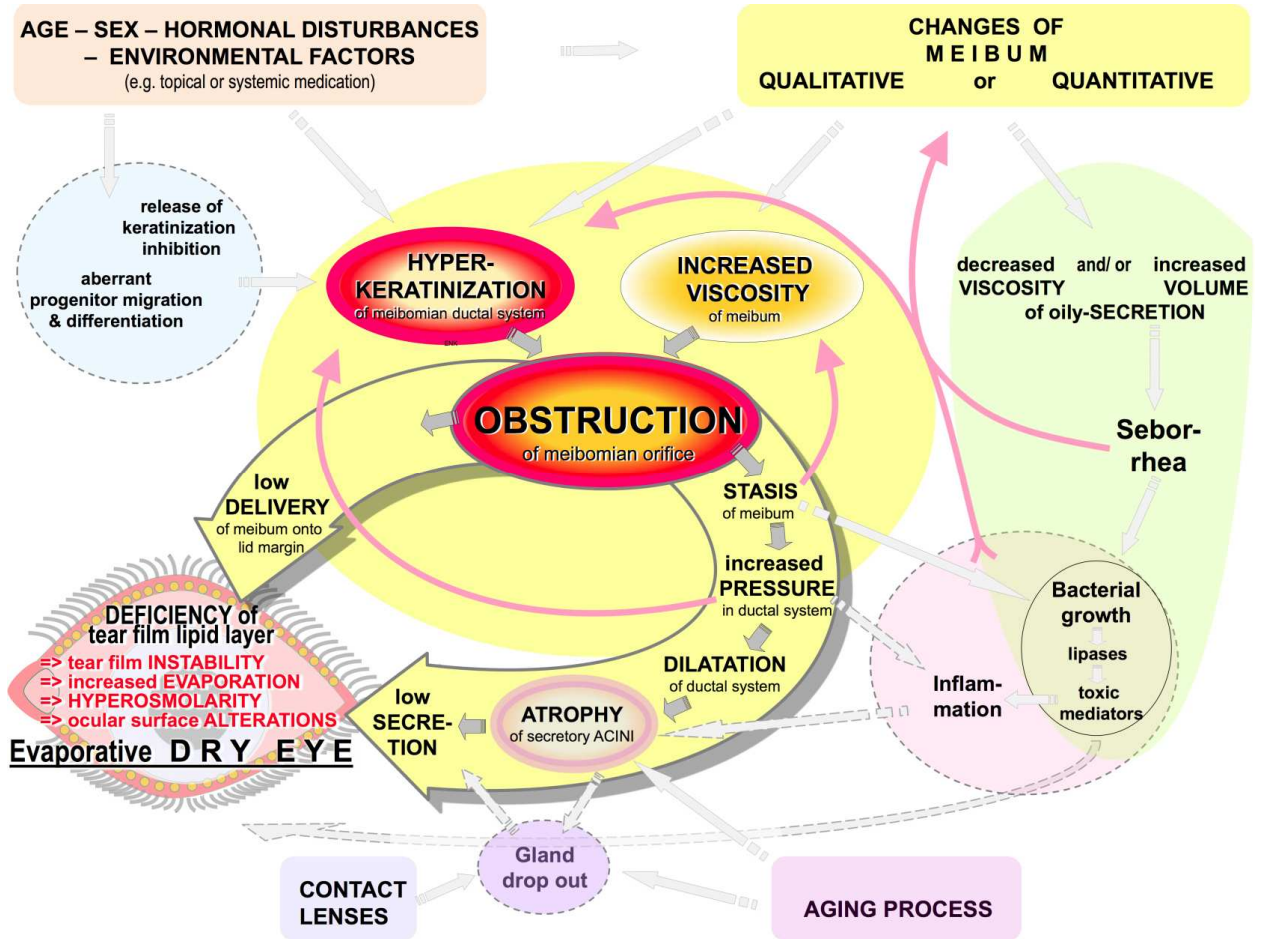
AGE – SEX – HORMONAL DISTURBANCES – ENVIRONMENTAL FACTORS
(e.g. topical or systemic medication)

CHANGES OF
M E I B U M
QUALITATIVE or QUANTITATIVE

release of keratinization inhibition

aberrant progenitor migration & differentiation

HYPER-KERATINIZATION
of meibomian ductal system

INCREASED VISCOSITY
of meibum

decreased and/ or increased
VISCOSITY VOLUME
of oily-SECRETION

OBSTRUCTION
of meibomian orifice

low DELIVERY
of meibum onto lid margin

STASIS
of meibum

Sebor-rhea

increased PRESSURE
in ductal system

DEFICIENCY of tear film lipid layer
=> tear film INSTABILITY
=> increased EVAPORATION
=> HYPEROSMOLARITY
=> ocular surface ALTERATIONS

Evaporative D R Y E Y E

DILATATION
of ductal system

Bacterial growth
lipases
toxic mediators

Inflam-mation

low SECRE-TION

ATROPHY
of secretory ACINI

Gland drop out

CONTACT LENSES

AGING PROCESS